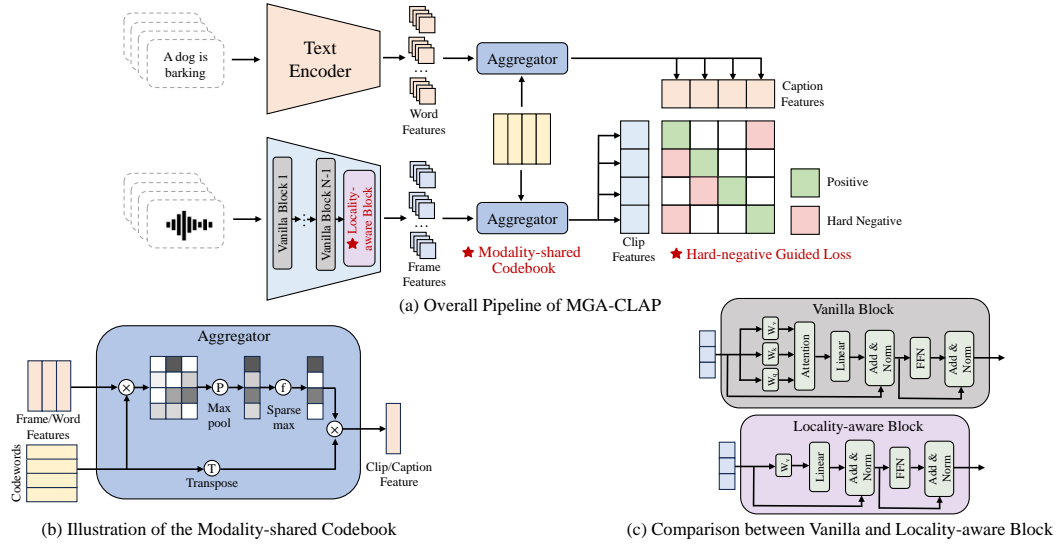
A dog is barking

Text Encoder

Word Features

Aggregator

Caption Features

Vanilla Block 1

Vanilla Block N-1

Locality-aware Block

Frame Features

Aggregator

Clip Features

Positive

Hard Negative

★ Modality-shared Codebook

★ Hard-negative Guided Loss

(a) Overall Pipeline of MGA-CLAP

Aggregator

Frame/Word Features

×

P

Max pool

f

Sparse max

×

Codewords

T

Transpose

Clip/Caption Feature

(b) Illustration of the Modality-shared Codebook

Vanilla Block

$W_v$

$W_k$

$W_q$

Attention

Linear

Add & Norm

FFN

Add & Norm

Locality-aware Block

$W_v$

Linear

Add & Norm

FFN

Add & Norm

(c) Comparison between Vanilla and Locality-aware Block